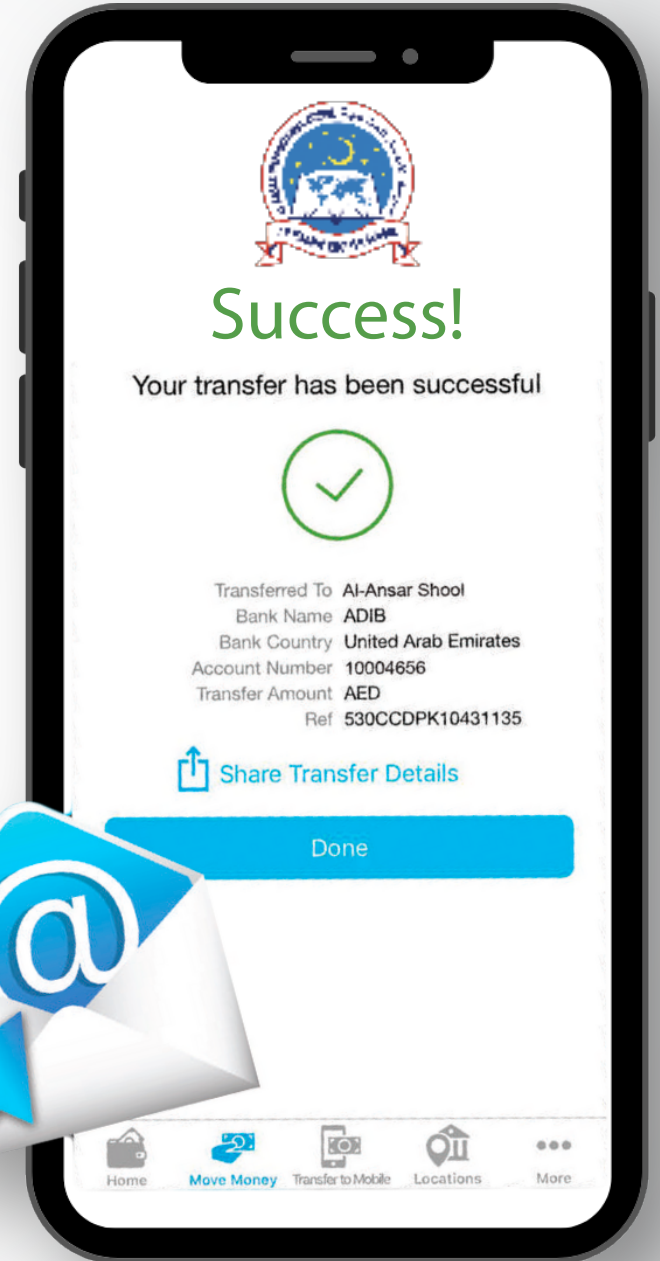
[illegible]

Success!

Your transfer has been successful

Transferred To Al-Ansar Shool
Bank Name ADIB
Bank Country United Arab Emirates
Account Number 10004656
Transfer Amount AED
Ref 530CCDPK10431135

Share Transfer Details

Done

@

Home
Move Money
Transfer to Mobile
Locations
More